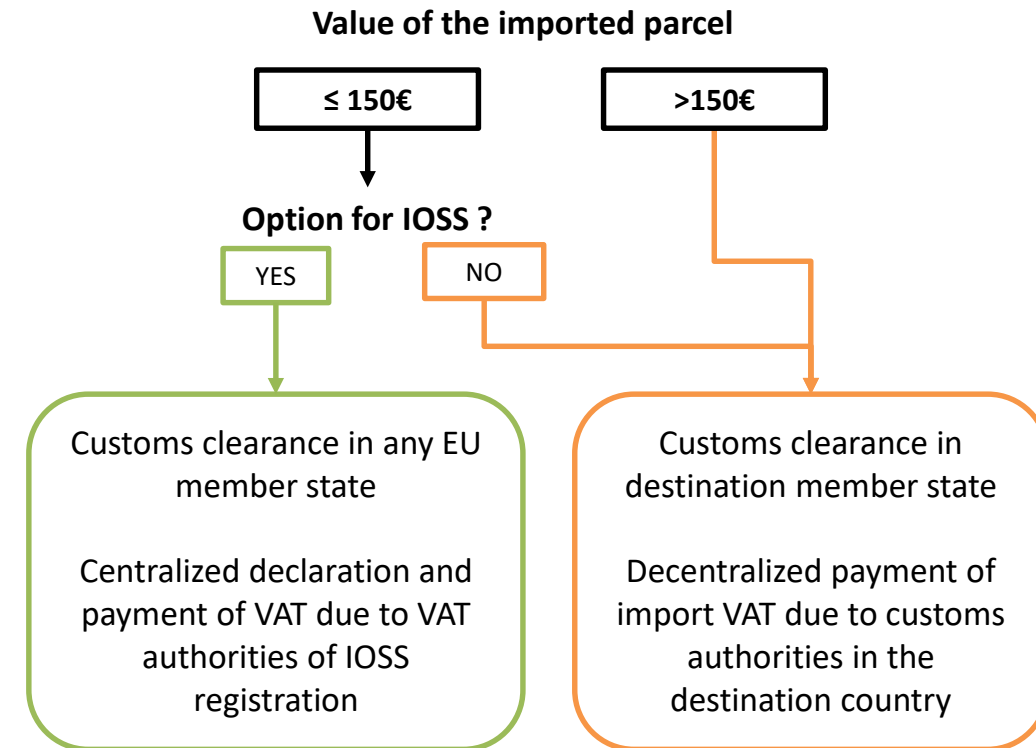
Value of the imported parcel

≤ 150€

>150€

Option for IOSS ?

YES

NO

Customs clearance in any EU member state

Centralized declaration and payment of VAT due to VAT authorities of IOSS registration

Customs clearance in destination member state

Decentralized payment of import VAT due to customs authorities in the destination country